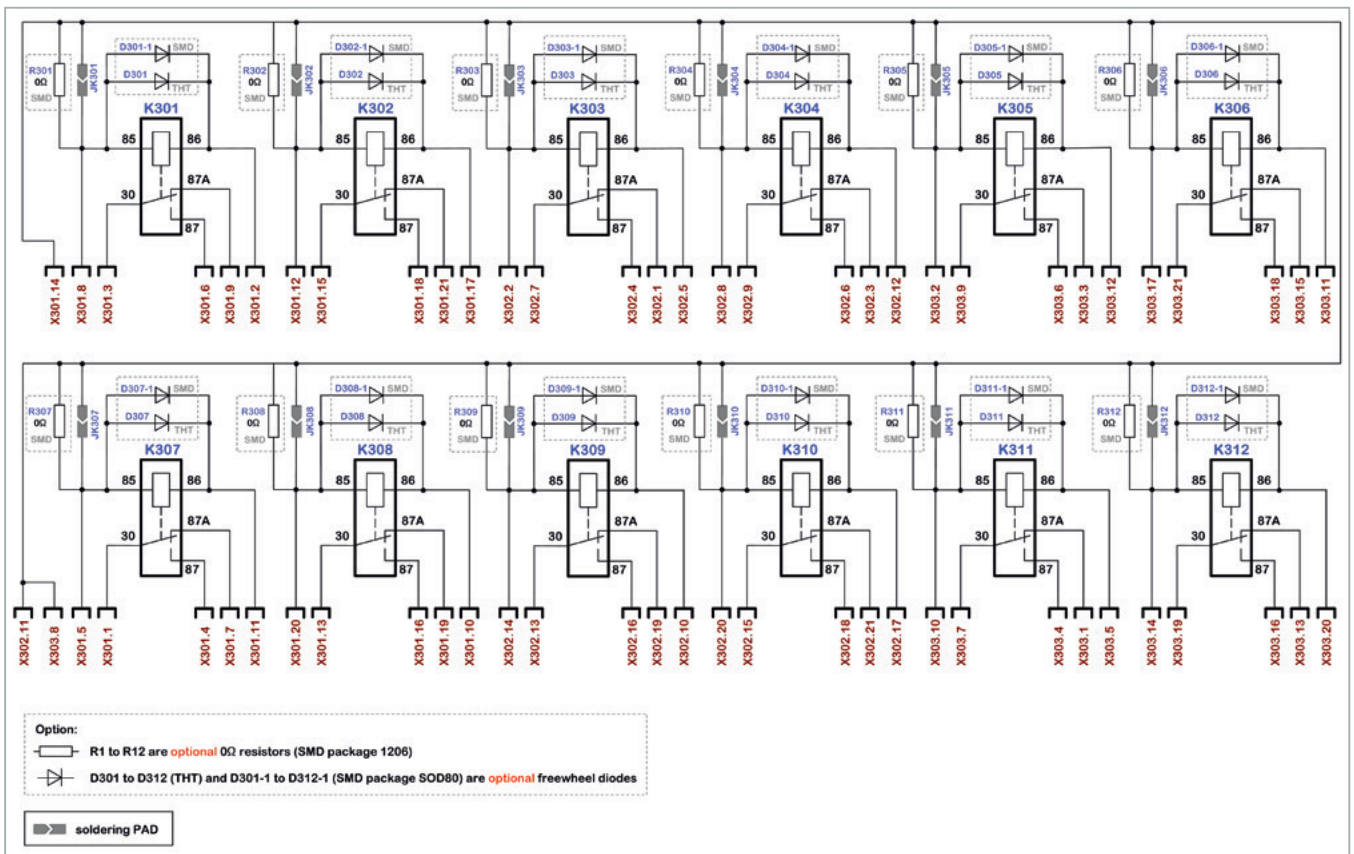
R301 0Ω SMD
JK301
D301-1 SMD
D301 THT
K301
85 86
30 87A
87

R302 0Ω SMD
JK302
D302-1 SMD
D302 THT
K302
85 86
30 87A
87

R303 0Ω SMD
JK303
D303-1 SMD
D303 THT
K303
85 86
30 87A
87

R304 0Ω SMD
JK304
D304-1 SMD
D304 THT
K304
85 86
30 87A
87

R305 0Ω SMD
JK305
D305-1 SMD
D305 THT
K305
85 86
30 87A
87

R306 0Ω SMD
JK306
D306-1 SMD
D306 THT
K306
85 86
30 87A
87

X301.14 X301.8 X301.3 X301.6 X301.9 X301.2 X301.12 X301.15 X301.18 X301.21 X301.17 X302.2 X302.7 X302.4 X302.1 X302.5 X302.8 X302.9 X302.6 X302.3 X302.12 X303.2 X303.9 X303.6 X303.3 X303.12 X303.17 X303.21 X303.18 X303.15 X303.11

R307 0Ω SMD
JK307
D307-1 SMD
D307 THT
K307
85 86
30 87A
87

R308 0Ω SMD
JK308
D308-1 SMD
D308 THT
K308
85 86
30 87A
87

R309 0Ω SMD
JK309
D309-1 SMD
D309 THT
K309
85 86
30 87A
87

R310 0Ω SMD
JK310
D310-1 SMD
D310 THT
K310
85 86
30 87A
87

R311 0Ω SMD
JK311
D311-1 SMD
D311 THT
K311
85 86
30 87A
87

R312 0Ω SMD
JK312
D312-1 SMD
D312 THT
K312
85 86
30 87A
87

X302.11 X303.8 X301.5 X301.1 X301.4 X301.7 X301.11 X301.20 X301.13 X301.16 X301.19 X301.10 X302.14 X302.13 X302.16 X302.19 X302.10 X302.20 X302.15 X302.18 X302.21 X302.17 X303.10 X303.7 X303.4 X303.1 X303.5 X303.14 X303.19 X303.16 X303.13 X303.20

Option:
R1 to R12 are optional 0Ω resistors (SMD package 1206)
D301 to D312 (THT) and D301-1 to D312-1 (SMD package SOD80) are optional freewheel diodes

soldering PAD